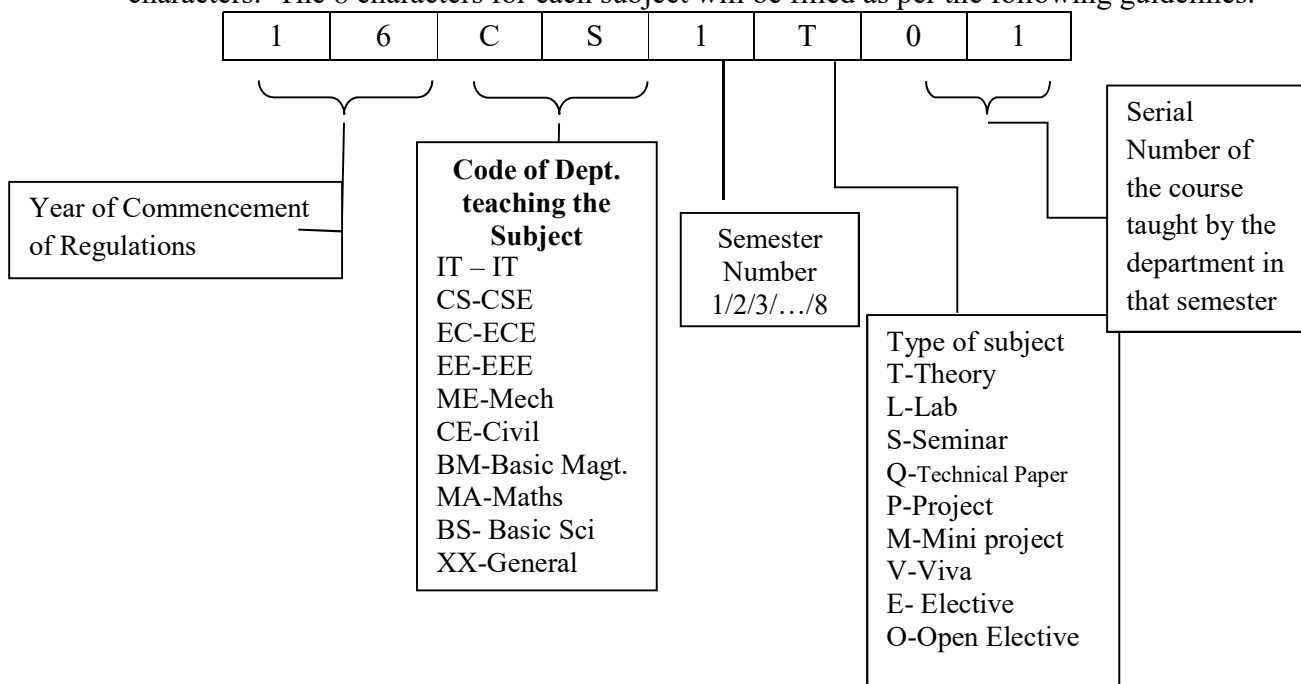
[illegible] The 8 characters for each subject will be filled as per the following guidelines.

| 1 | 6 | C | S | 1 | T | 0 | 1 |
|---|---|---|---|---|---|---|---|

Year of Commencement of Regulations

**Code of Dept. teaching the Subject**
IT – IT
CS-CSE
EC-ECE
EE-EEE
ME-Mech
CE-Civil
BM-Basic Magt.
MA-Maths
BS- Basic Sci
XX-General

Semester Number 1/2/3/…/8

Type of subject
T-Theory
L-Lab
S-Seminar
Q-Technical Paper
P-Project
M-Mini project
V-Viva
E- Elective
O-Open Elective

Serial Number of the course taught by the department in that semester